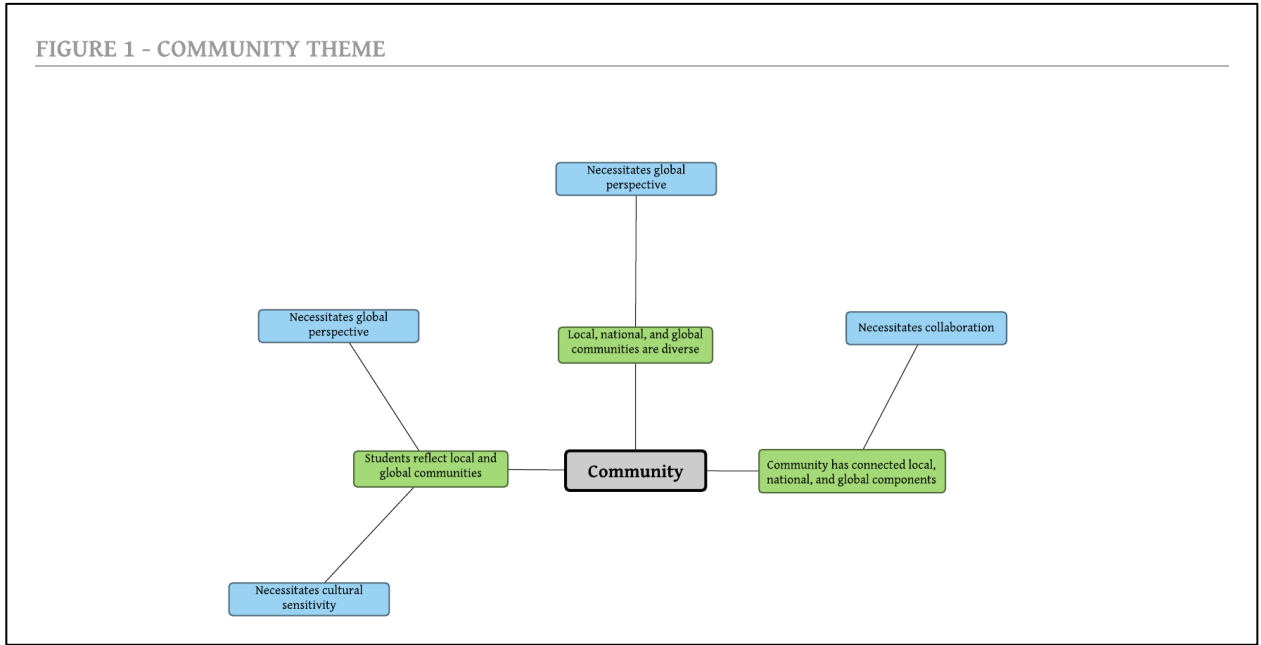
FIGURE 1 - COMMUNITY THEME

Necessitates global perspective

Necessitates global perspective

Local, national, and global communities are diverse

Necessitates collaboration

Students reflect local and global communities

Community

Community has connected local, national, and global components

Necessitates cultural sensitivity